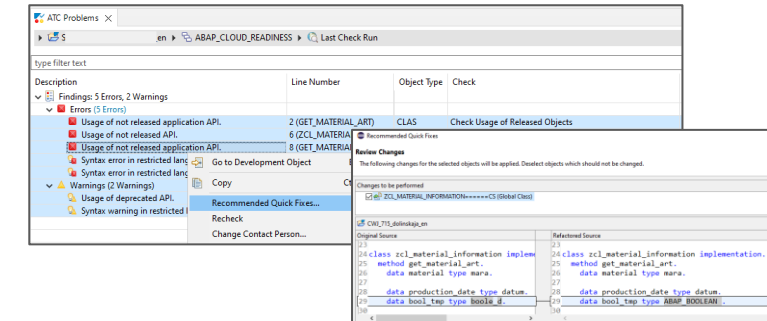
ATC Problems

S en ▸ ABAP_CLOUD_READINESS ▸ Last Check Run

type filter text

| Description | Line Number | Object Type | Check |
|---|---|---|---|
| Findings: 5 Errors, 2 Warnings | | | |
| Errors (5 Errors) | | | |
| Usage of not released application API. | 2 (GET_MATERIAL_ART) | CLAS | Check Usage of Released Objects |
| Usage of not released API. | 6 (ZCL_MATERIAL | | |
| Usage of not released application API. | 8 (GET_MATERIAL | | |
| Syntax error in restricted lang | | | |
| Syntax error in restricted lang | | | |
| Warnings (2 Warnings) | | | |
| Usage of deprecated API. | | | |
| Syntax warning in restricted l | | | |

Go to Development Object
Copy
Recommended Quick Fixes...
Recheck
Change Contact Person...

Recommended Quick Fixes

Review Changes

The following changes for the selected objects will be applied. Deselect objects which should not be changed.

Changes to be performed

ZCL_MATERIAL_INFORMATION=======CS (Global Class)

CW1_715_dolinskaja_en

Original Source
23
24 class zcl_material_information impleme
25 method get_material_art.
26 data material type mara.
27
28 data production_date type datum.
29 data bool_tmp type boole_d.
30

Refactored Source
23
24 class zcl_material_information implementation.
25 method get_material_art.
26 data material type mara.
27
28 data production_date type datum.
29 data bool_tmp type ABAP_BOOLEAN .
30